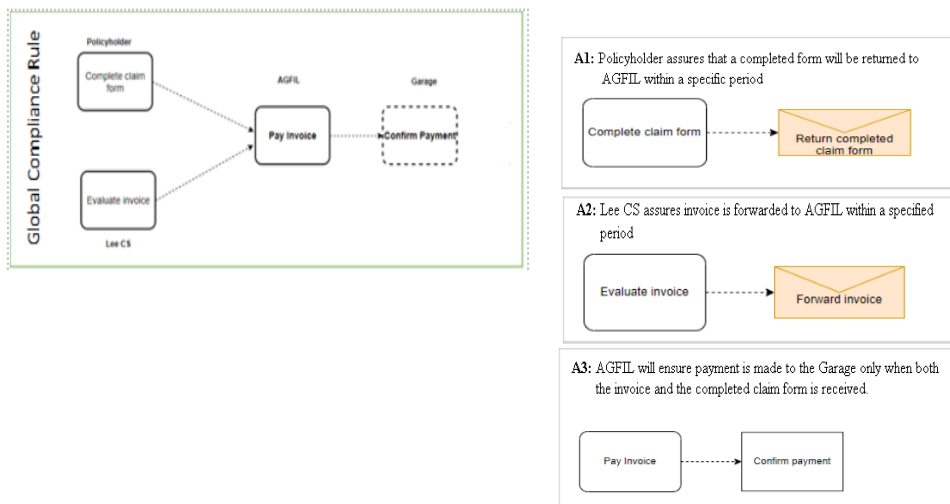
Global Compliance Rule

Policyholder

Complete claim form

AGFIL

Garage

Pay Invoice

Confirm Payment

Evaluate invoice

Lee CS

A1: Policyholder assures that a completed form will be returned to AGFIL within a specific period

Complete claim form

Return completed claim form

A2: Lee CS assures invoice is forwarded to AGFIL within a specified period

Evaluate invoice

Forward invoice

A3: AGFIL will ensure payment is made to the Garage only when both the invoice and the completed claim form is received.

Pay Invoice

Confirm payment